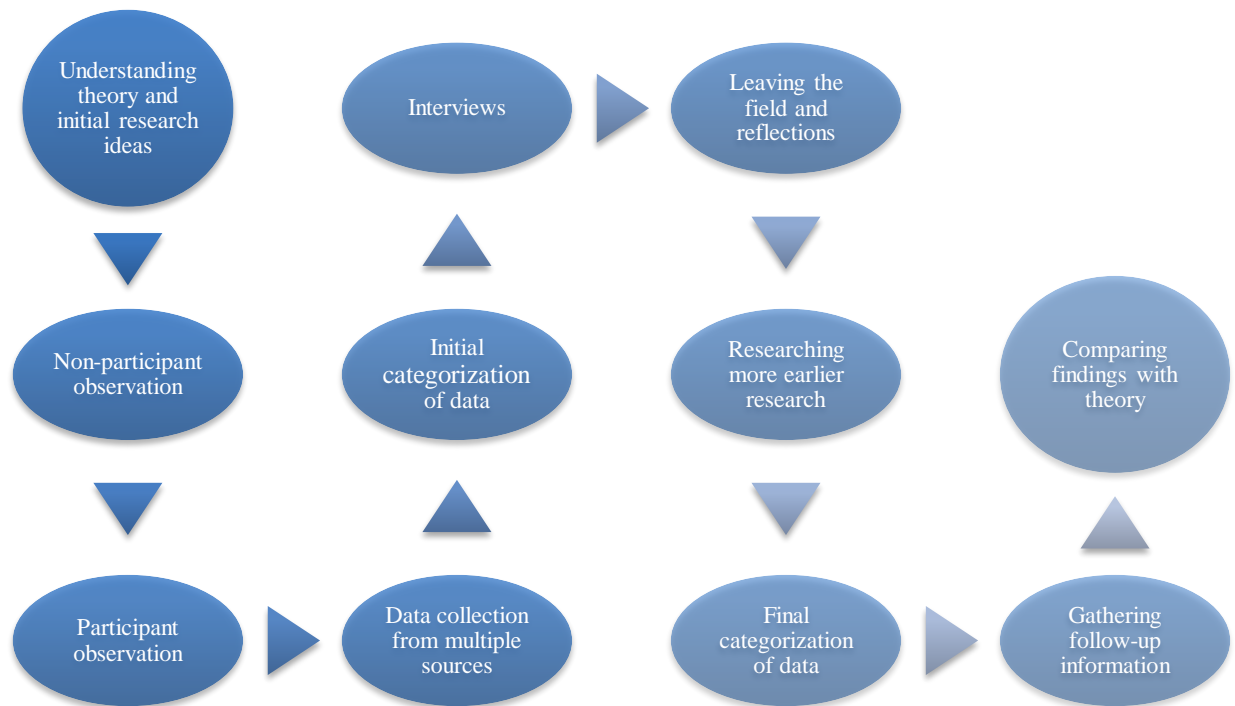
Understanding theory and initial research ideas

Non-participant observation

Participant observation

Data collection from multiple sources

Initial categorization of data

Interviews

Leaving the field and reflections

Researching more earlier research

Final categorization of data

Gathering follow-up information

Comparing findings with theory